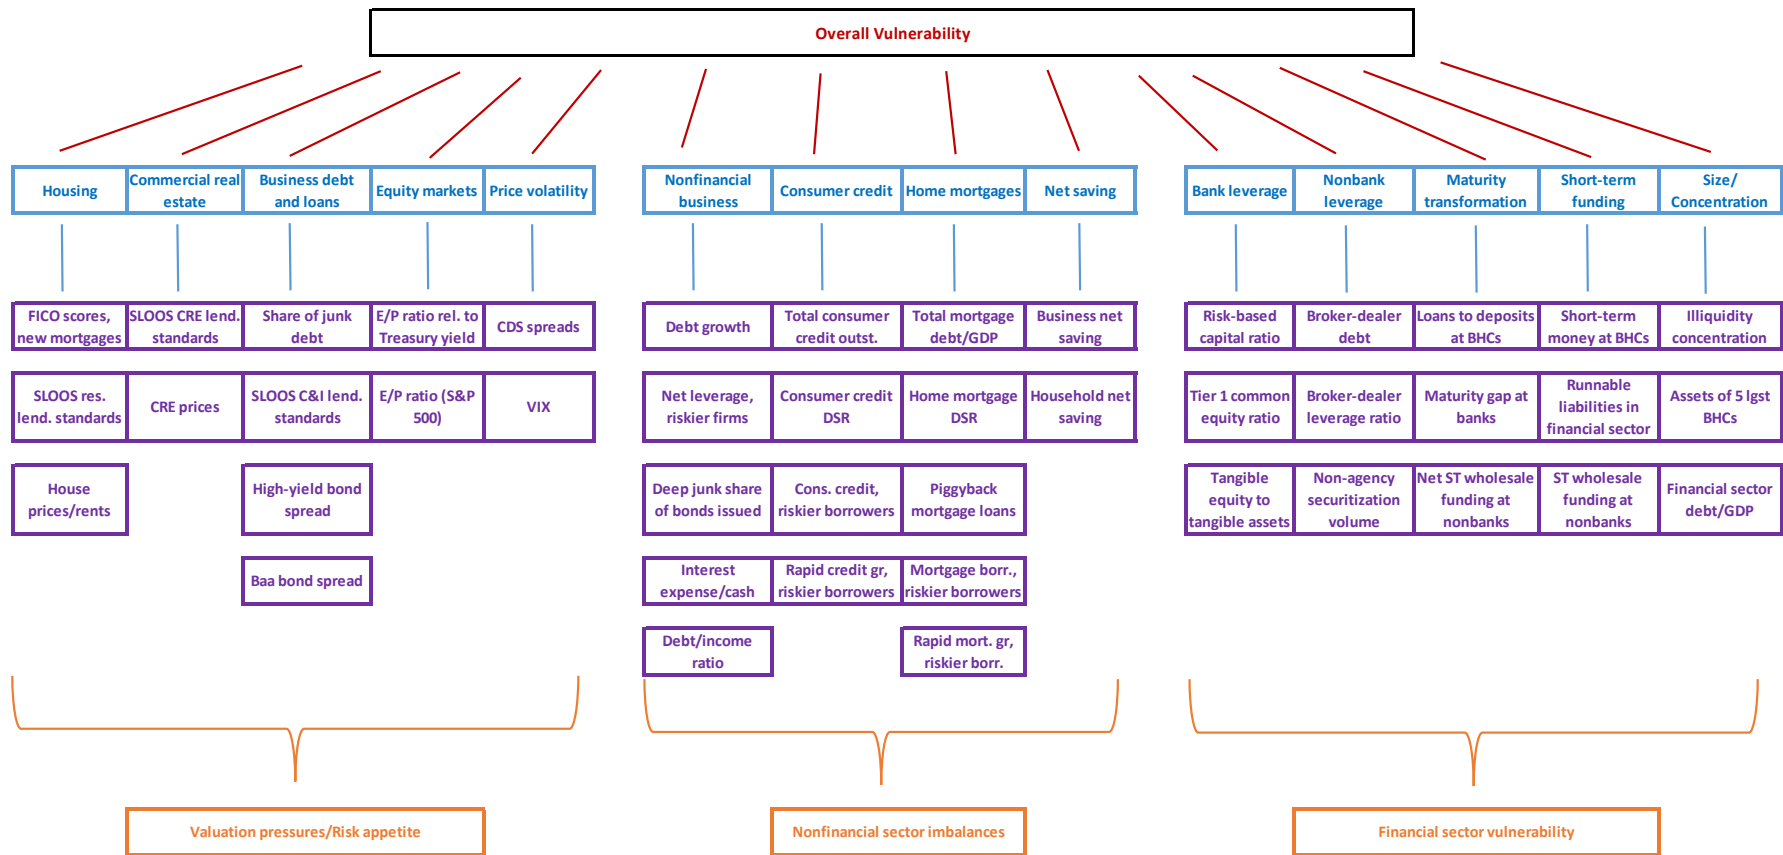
Overall Vulnerability

Housing
Commercial real estate
Business debt and loans
Equity markets
Price volatility

FICO scores, new mortgages
SLOOS CRE lend. standards
Share of junk debt
E/P ratio rel. to Treasury yield
CDS spreads

SLOOS res. lend. standards
CRE prices
SLOOS C&I lend. standards
E/P ratio (S&P 500)
VIX

House prices/rents
High-yield bond spread
Baa bond spread

Nonfinancial business
Consumer credit
Home mortgages
Net saving

Debt growth
Total consumer credit outst.
Total mortgage debt/GDP
Business net saving

Net leverage, riskier firms
Consumer credit DSR
Home mortgage DSR
Household net saving

Deep junk share of bonds issued
Cons. credit, riskier borrowers
Piggyback mortgage loans

Interest expense/cash
Rapid credit gr, riskier borrowers
Mortgage borr., riskier borrowers

Debt/income ratio
Rapid mort. gr, riskier borr.

Bank leverage
Nonbank leverage
Maturity transformation
Short-term funding
Size/ Concentration

Risk-based capital ratio
Broker-dealer debt
Loans to deposits at BHCs
Short-term money at BHCs
Illiquidity concentration

Tier 1 common equity ratio
Broker-dealer leverage ratio
Maturity gap at banks
Runnable liabilities in financial sector
Assets of 5 lgst BHCs

Tangible equity to tangible assets
Non-agency securitization volume
Net ST wholesale funding at nonbanks
ST wholesale funding at nonbanks
Financial sector debt/GDP

Valuation pressures/Risk appetite
Nonfinancial sector imbalances
Financial sector vulnerability